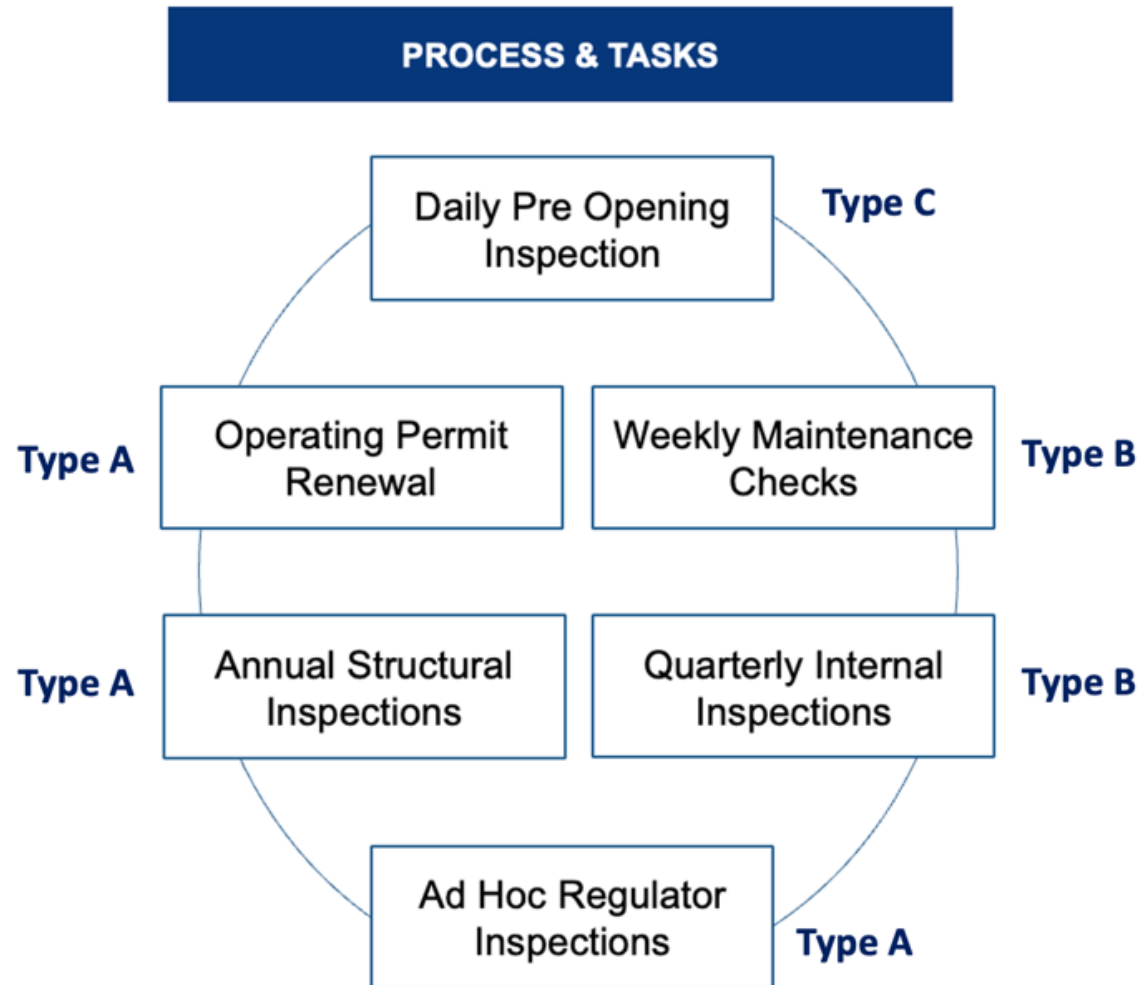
PROCESS & TASKS

Daily Pre Opening Inspection

Type C

Type A

Operating Permit Renewal

Weekly Maintenance Checks

Type B

Type A

Annual Structural Inspections

Quarterly Internal Inspections

Type B

Ad Hoc Regulator Inspections

Type A